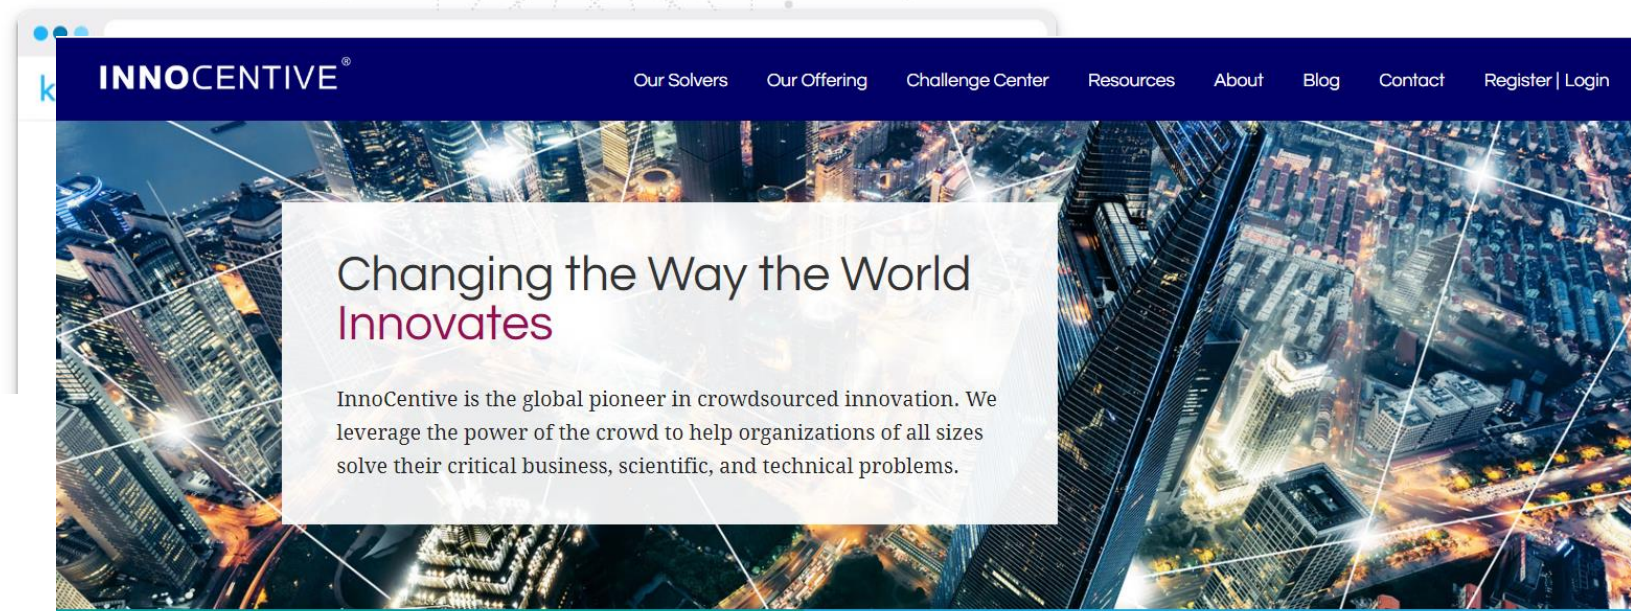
k

INNOCENTIVE®

Our Solvers Our Offering Challenge Center Resources About Blog Contact Register | Login

Changing the Way the World Innovates

InnoCentive is the global pioneer in crowdsourced innovation. We leverage the power of the crowd to help organizations of all sizes solve their critical business, scientific, and technical problems.